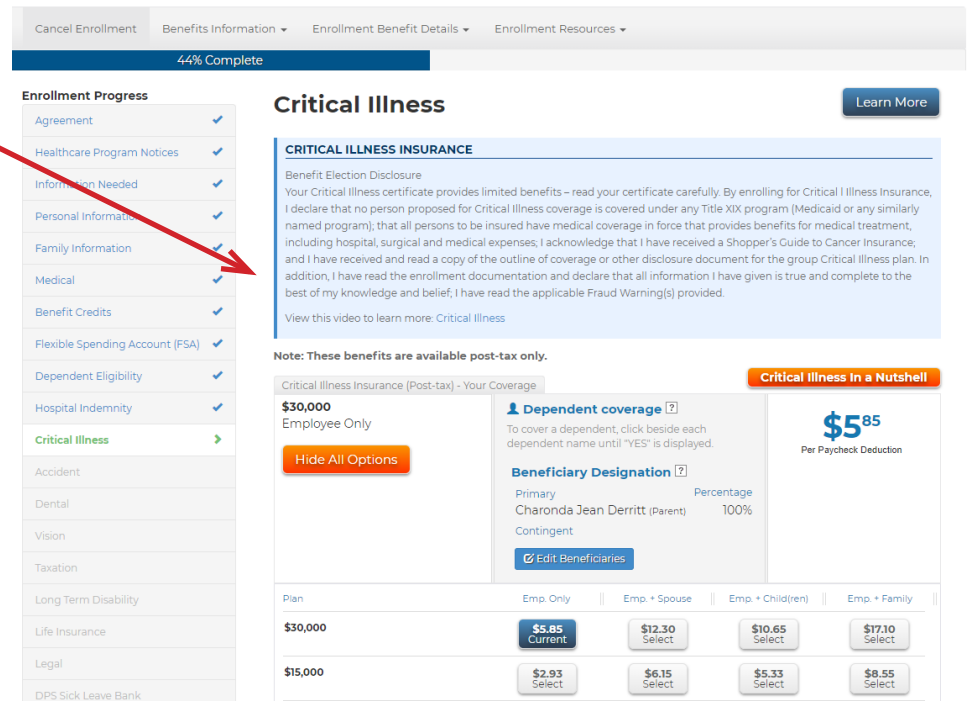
Cancel Enrollment | Benefits Information ▾ | Enrollment Benefit Details ▾ | Enrollment Resources ▾

44% Complete

Enrollment Progress
Agreement ✔
Healthcare Program Notices ✔
Information Needed ✔
Personal Information ✔
Family Information ✔
Medical ✔
Benefit Credits ✔
Flexible Spending Account (FSA) ✔
Dependent Eligibility ✔
Hospital Indemnity ✔
Critical Illness >
Accident
Dental
Vision
Taxation
Long Term Disability
Life Insurance
Legal
DPS Sick Leave Bank

Critical Illness

Learn More

CRITICAL ILLNESS INSURANCE

Benefit Election Disclosure
Your Critical Illness certificate provides limited benefits – read your certificate carefully. By enrolling for Critical l Illness Insurance, I declare that no person proposed for Critical Illness coverage is covered under any Title XIX program (Medicaid or any similarly named program); that all persons to be insured have medical coverage in force that provides benefits for medical treatment, including hospital, surgical and medical expenses; I acknowledge that I have received a Shopper's Guide to Cancer Insurance; and I have received and read a copy of the outline of coverage or other disclosure document for the group Critical Illness plan. In addition, I have read the enrollment documentation and declare that all information I have given is true and complete to the best of my knowledge and belief; I have read the applicable Fraud Warning(s) provided.

View this video to learn more: Critical Illness

Note: These benefits are available post-tax only.

Critical Illness Insurance (Post-tax) - Your Coverage

Critical Illness In a Nutshell

$30,000
Employee Only

Hide All Options

Dependent coverage ?
To cover a dependent, click beside each dependent name until "YES" is displayed.

Beneficiary Designation ?
Primary Percentage
Charonda Jean Derritt (Parent) 100%
Contingent

Edit Beneficiaries

$5^{85}
Per Paycheck Deduction

| Plan | Emp. Only | Emp. + Spouse | Emp. + Child(ren) | Emp. + Family |
|---|---|---|---|---|
| $30,000 | $5.85 Current | $12.30 Select | $10.65 Select | $17.10 Select |
| $15,000 | $2.93 Select | $6.15 Select | $5.33 Select | $8.55 Select |